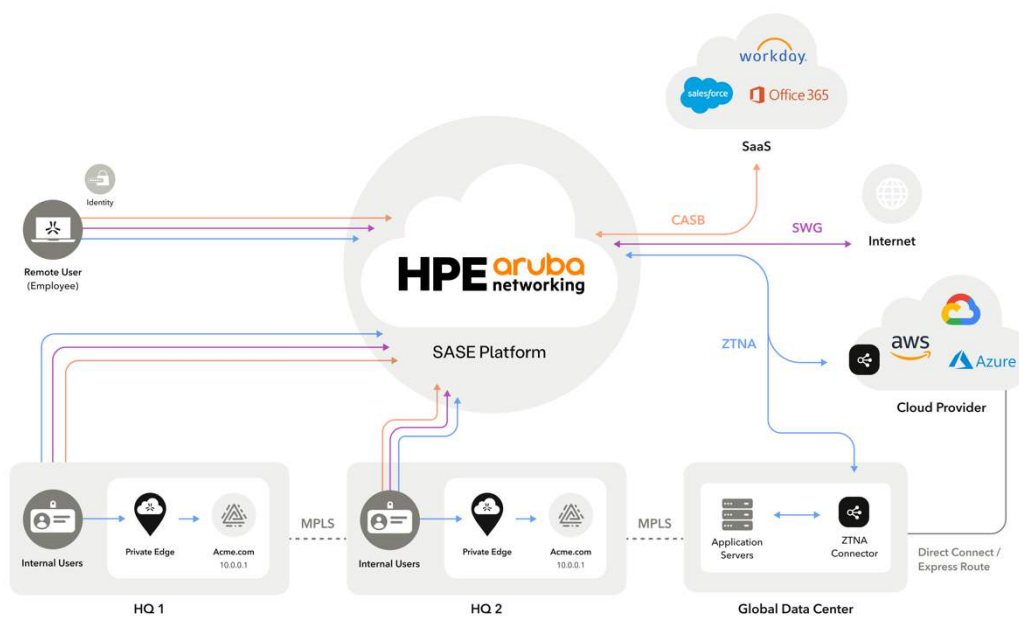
workday.

salesforce

Office 365

SaaS

Identity

Remote User (Employee)

CASB

SWG

Internet

HPE aruba networking

SASE Platform

ZTNA

aws

Azure

Cloud Provider

Internal Users

Private Edge

Acme.com
10.0.0.1

MPLS

Internal Users

Private Edge

Acme.com
10.0.0.1

MPLS

Application Servers

ZTNA Connector

Direct Connect / Express Route

HQ 1

HQ 2

Global Data Center